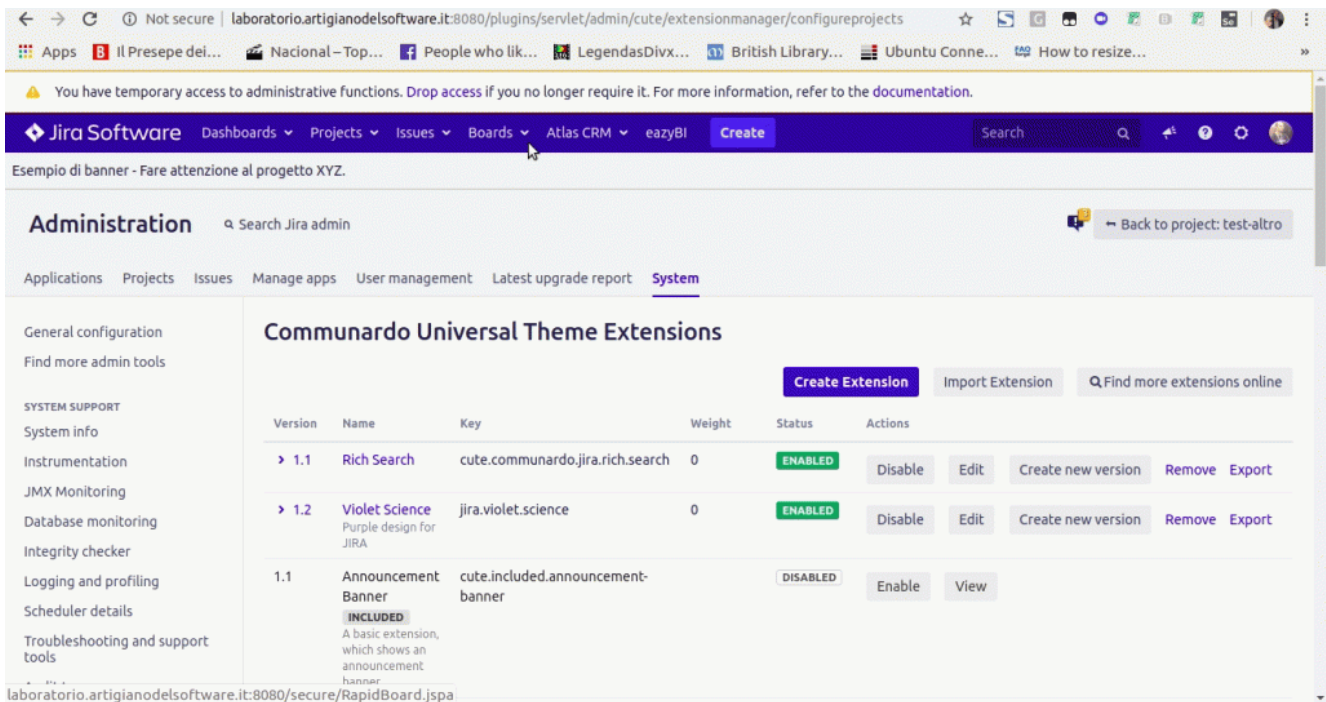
Not secure | laboratorio.artigianodelsoftware.it:8080/plugins/servlet/admin/cute/extensionmanager/configureprojects

Apps Il Presepe dei... Nacional – Top... People who lik... LegendasDivx... British Library... Ubuntu Conne... How to resize...

You have temporary access to administrative functions. Drop access if you no longer require it. For more information, refer to the documentation.

Jira Software Dashboards Projects Issues Boards Atlas CRM eazyBI Create Search

Esempio di banner - Fare attenzione al progetto XYZ.

Administration Search Jira admin Back to project: test-altro

Applications Projects Issues Manage apps User management Latest upgrade report System

General configuration
Find more admin tools

SYSTEM SUPPORT
System info
Instrumentation
JMX Monitoring
Database monitoring
Integrity checker
Logging and profiling
Scheduler details
Troubleshooting and support tools

Communardo Universal Theme Extensions

Create Extension Import Extension Find more extensions online

| Version | Name | Key | Weight | Status | Actions |
|---|---|---|---|---|---|
| > 1.1 | Rich Search | cute.communardo.jira.rich.search | 0 | ENABLED | Disable Edit Create new version Remove Export |
| > 1.2 | Violet Science Purple design for JIRA | jira.violet.science | 0 | ENABLED | Disable Edit Create new version Remove Export |
| 1.1 | Announcement Banner INCLUDED A basic extension, which shows an announcement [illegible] | cute.included.announcement-banner | | DISABLED | Enable View |

laboratorio.artigianodelsoftware.it:8080/secure/RapidBoard.jspa